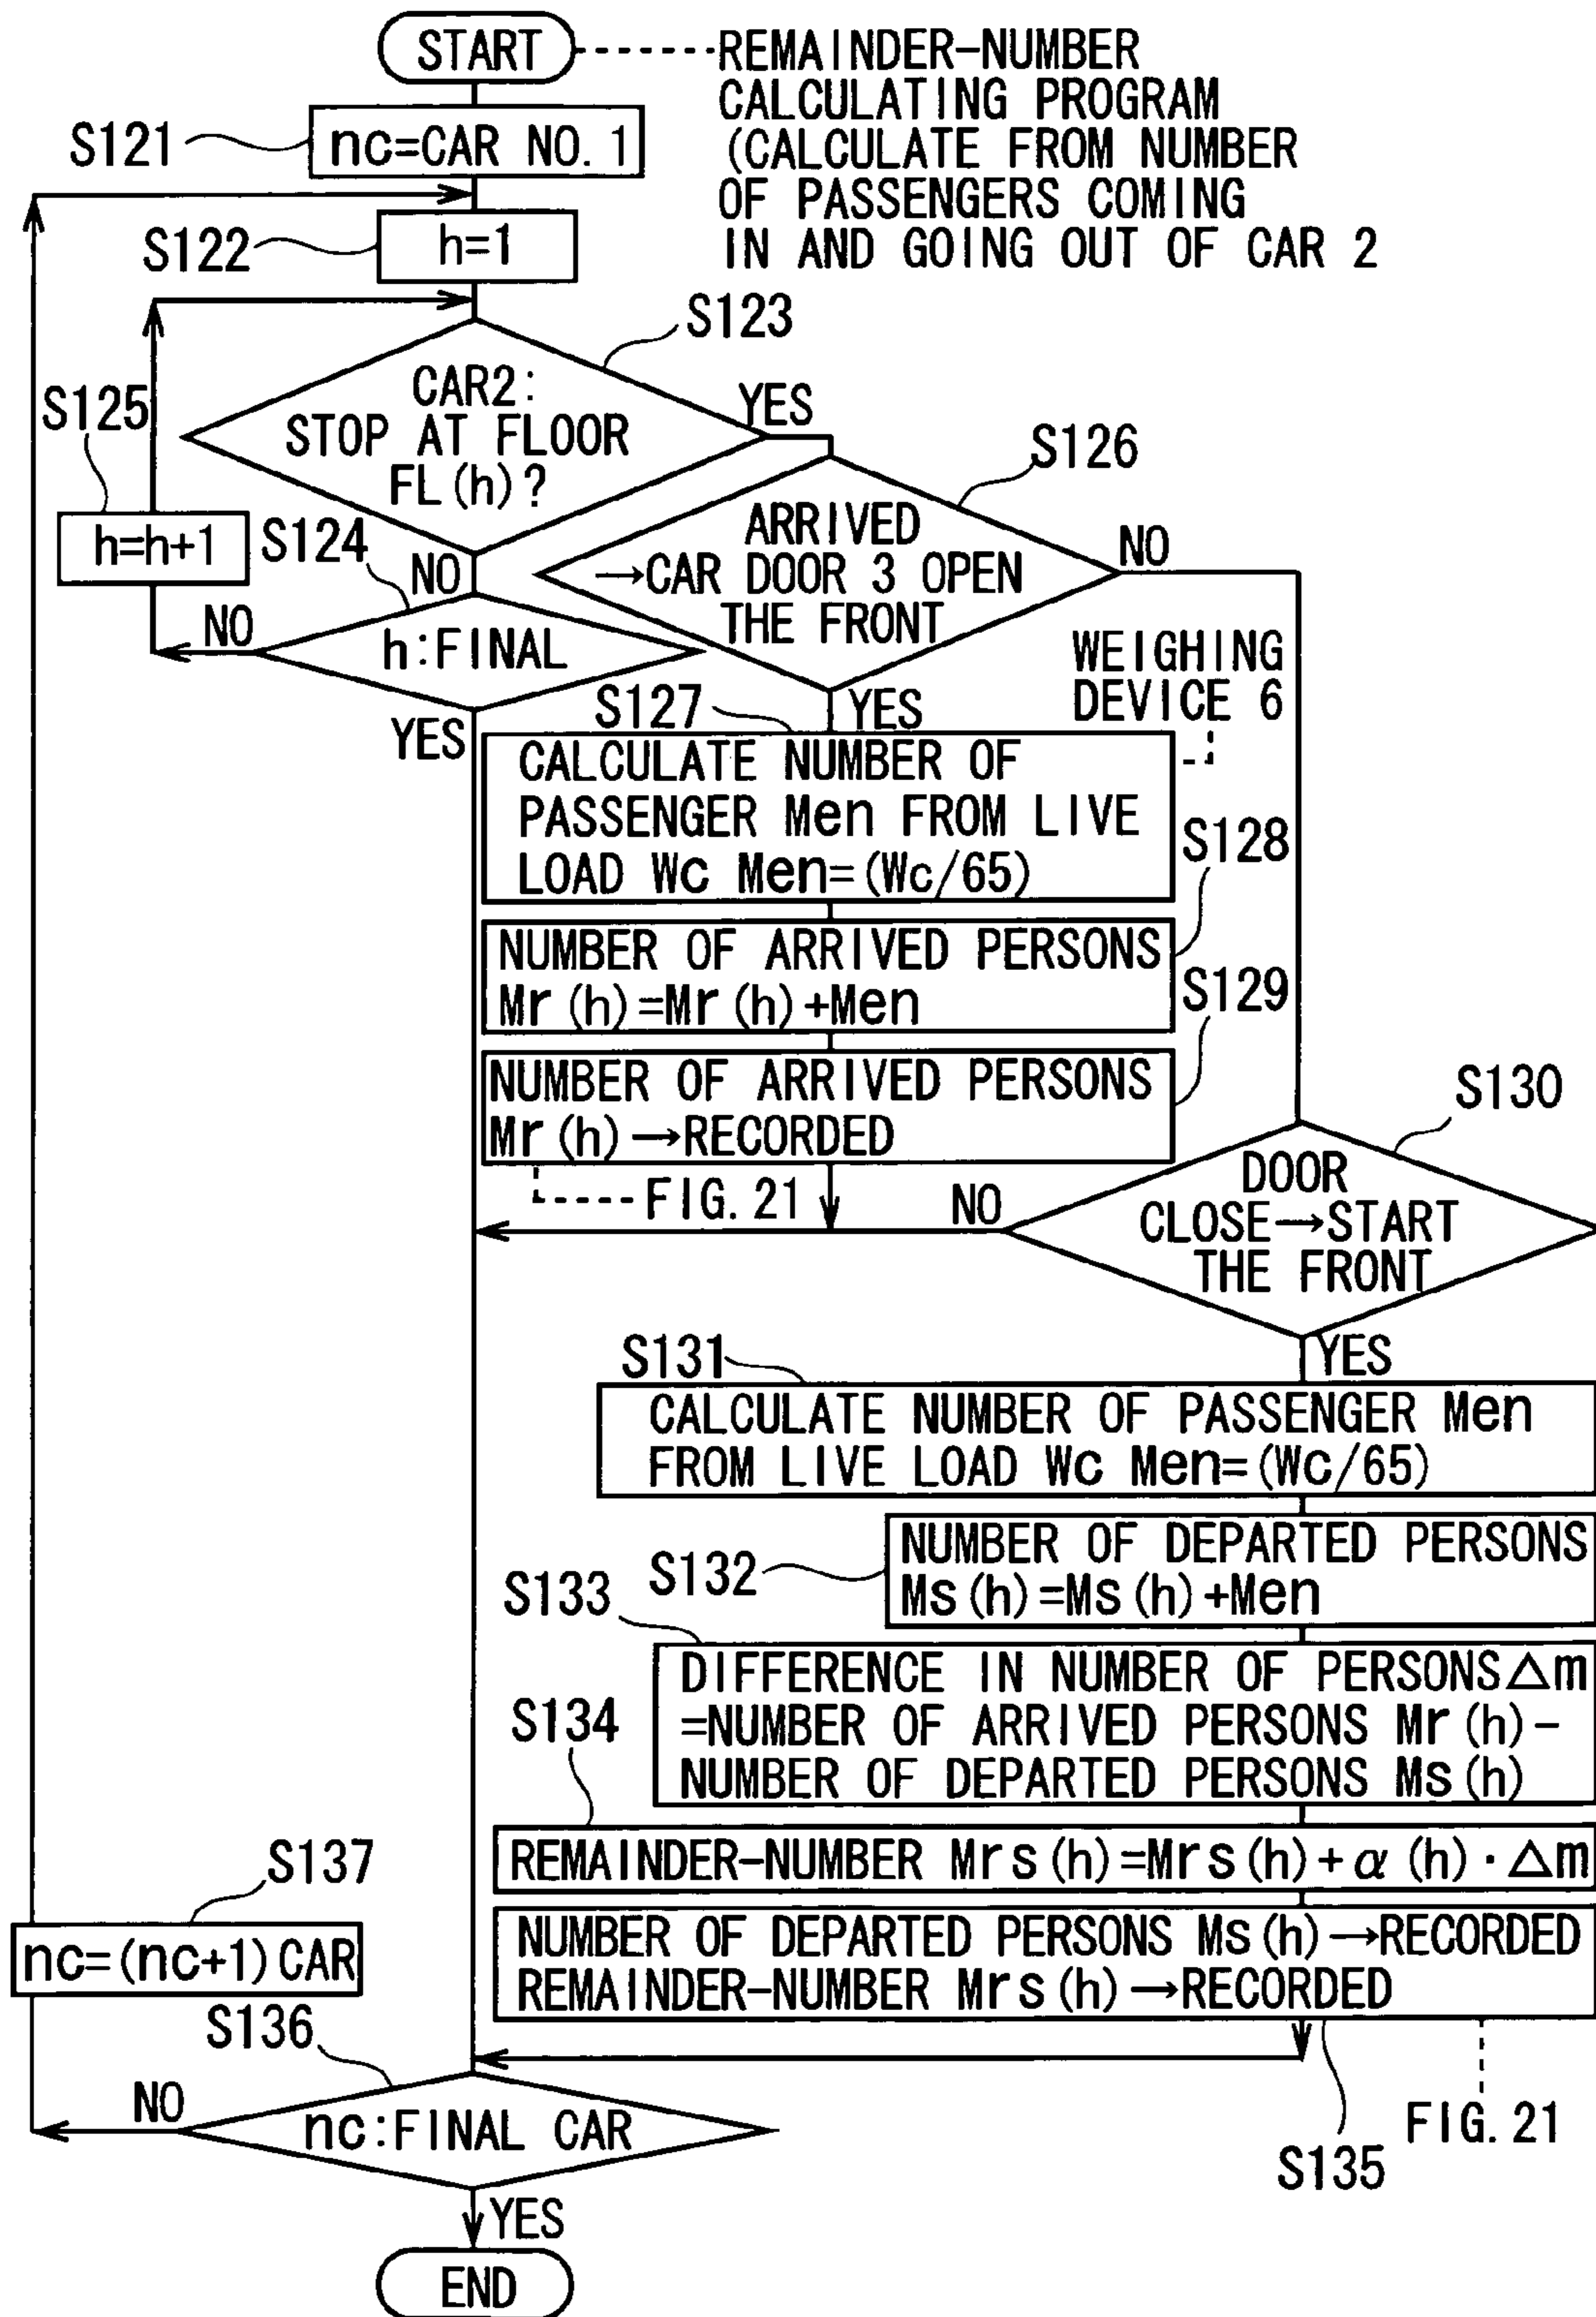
START

REMAINDER-NUMBER CALCULATING PROGRAM (CALCULATE FROM NUMBER OF PASSENGERS COMING IN AND GOING OUT OF CAR 2

S121
nc=CAR NO. 1

S122
h=1

S123
CAR2: STOP AT FLOOR FL(h)?

YES

S126
ARRIVED →CAR DOOR 3 OPEN THE FRONT

NO

S125
h=h+1

S124
NO
h:FINAL
NO
YES

WEIGHING DEVICE 6

S127
YES
CALCULATE NUMBER OF PASSENGER Men FROM LIVE LOAD Wc Men=(Wc/65)

S128
NUMBER OF ARRIVED PERSONS Mr(h)=Mr(h)+Men

S129
NUMBER OF ARRIVED PERSONS Mr(h)→RECORDED

FIG. 21

S130
NO
DOOR CLOSE→START THE FRONT
YES

S131
CALCULATE NUMBER OF PASSENGER Men FROM LIVE LOAD Wc Men=(Wc/65)

S132
NUMBER OF DEPARTED PERSONS Ms(h)=Ms(h)+Men

S133
DIFFERENCE IN NUMBER OF PERSONS$\Delta$m =NUMBER OF ARRIVED PERSONS Mr(h)− NUMBER OF DEPARTED PERSONS Ms(h)

S134
REMAINDER-NUMBER Mrs(h)=Mrs(h)+$\alpha$(h)·$\Delta$m

NUMBER OF DEPARTED PERSONS Ms(h)→RECORDED
REMAINDER-NUMBER Mrs(h)→RECORDED

S137
nc=(nc+1)CAR

S136
NO
nc:FINAL CAR
YES

S135
FIG. 21

END